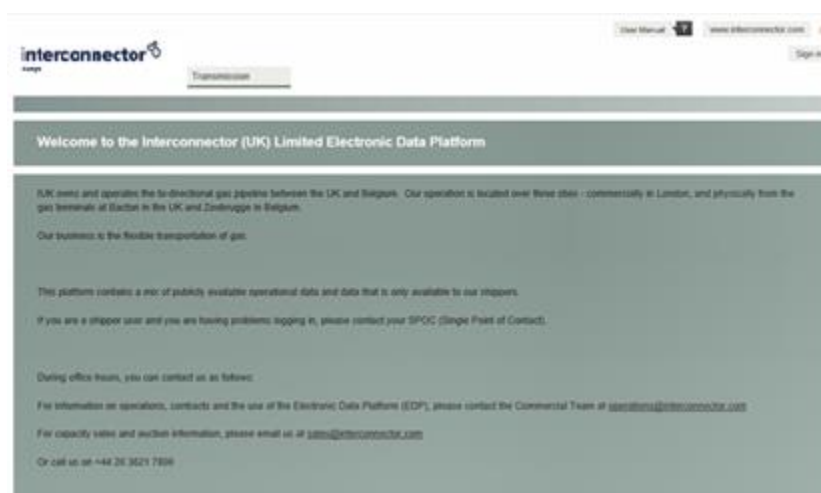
interconnector
europe

Transmission

User Manual ? www.interconnector.com

Sign in

Welcome to the Interconnector (UK) Limited Electronic Data Platform

IUK owns and operates the bi-directional gas pipeline between the UK and Belgium. Our operation is located over three sites - commercially in London, and physically from the gas terminals at Bacton in the UK and Zeebrugge in Belgium.

Our business is the flexible transportation of gas.

This platform contains a mix of publicly available operational data and data that is only available to our shippers.

If you are a shipper user and you are having problems logging in, please contact your SPOC (Single Point of Contact).

During office hours, you can contact us as follows:

For information on operations, contracts and the use of the Electronic Data Platform (EDP), please contact the Commercial Team at operations@interconnector.com

For capacity sales and auction information, please email us at sales@interconnector.com

Or call us on +44 20 3621 7899